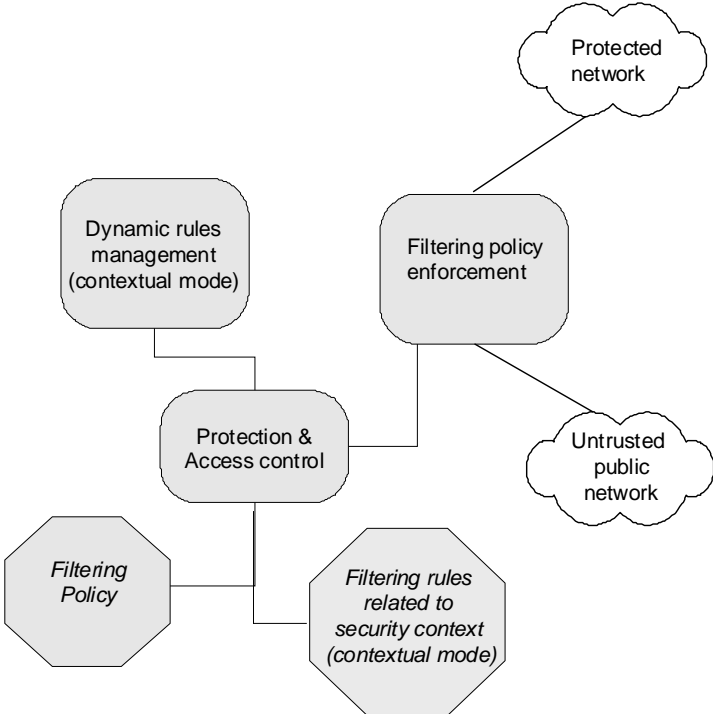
Protected network

Dynamic rules management (contextual mode)

Filtering policy enforcement

Protection & Access control

Untrusted public network

Filtering Policy

Filtering rules related to security context (contextual mode)